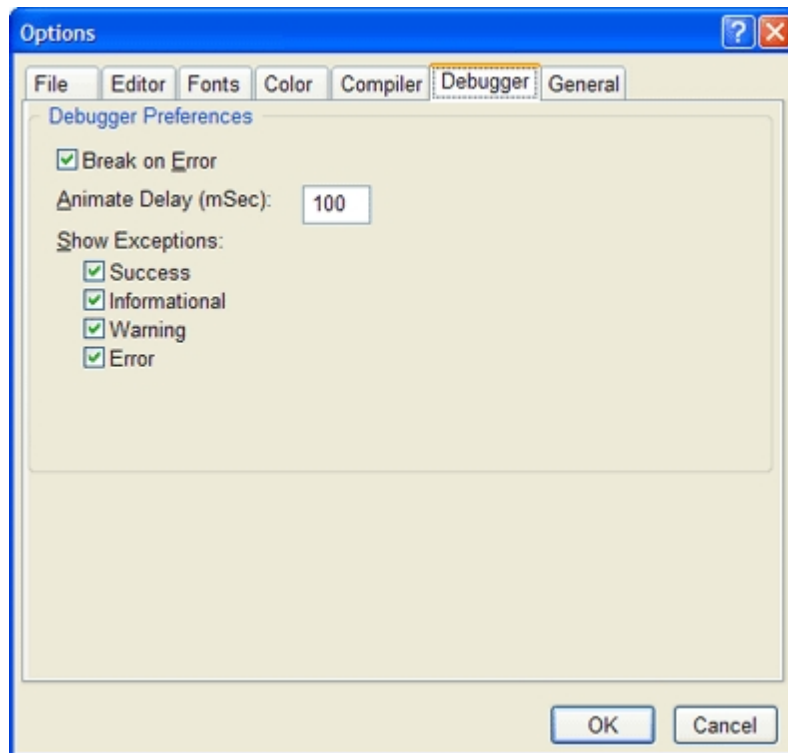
Options

?

File | Editor | Fonts | Color | Compiler | Debugger | General

Debugger Preferences

Break on Error

Animate Delay (mSec): 100

Show Exceptions:

Success

Informational

Warning

Error

OK | Cancel